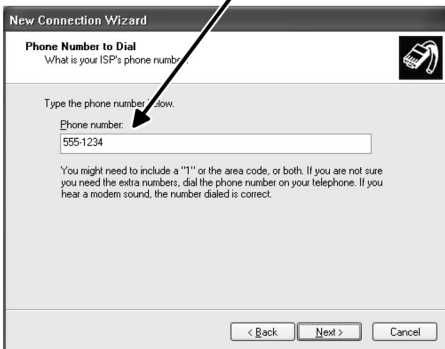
New Connection Wizard

Phone Number to Dial
What is your ISP's phone number?

Type the phone number below.

Phone number:
555-1234

You might need to include a "1" or the area code, or both. If you are not sure you need the extra numbers, dial the phone number on your telephone. If you hear a modem sound, the number dialed is correct.

< Back Next > Cancel